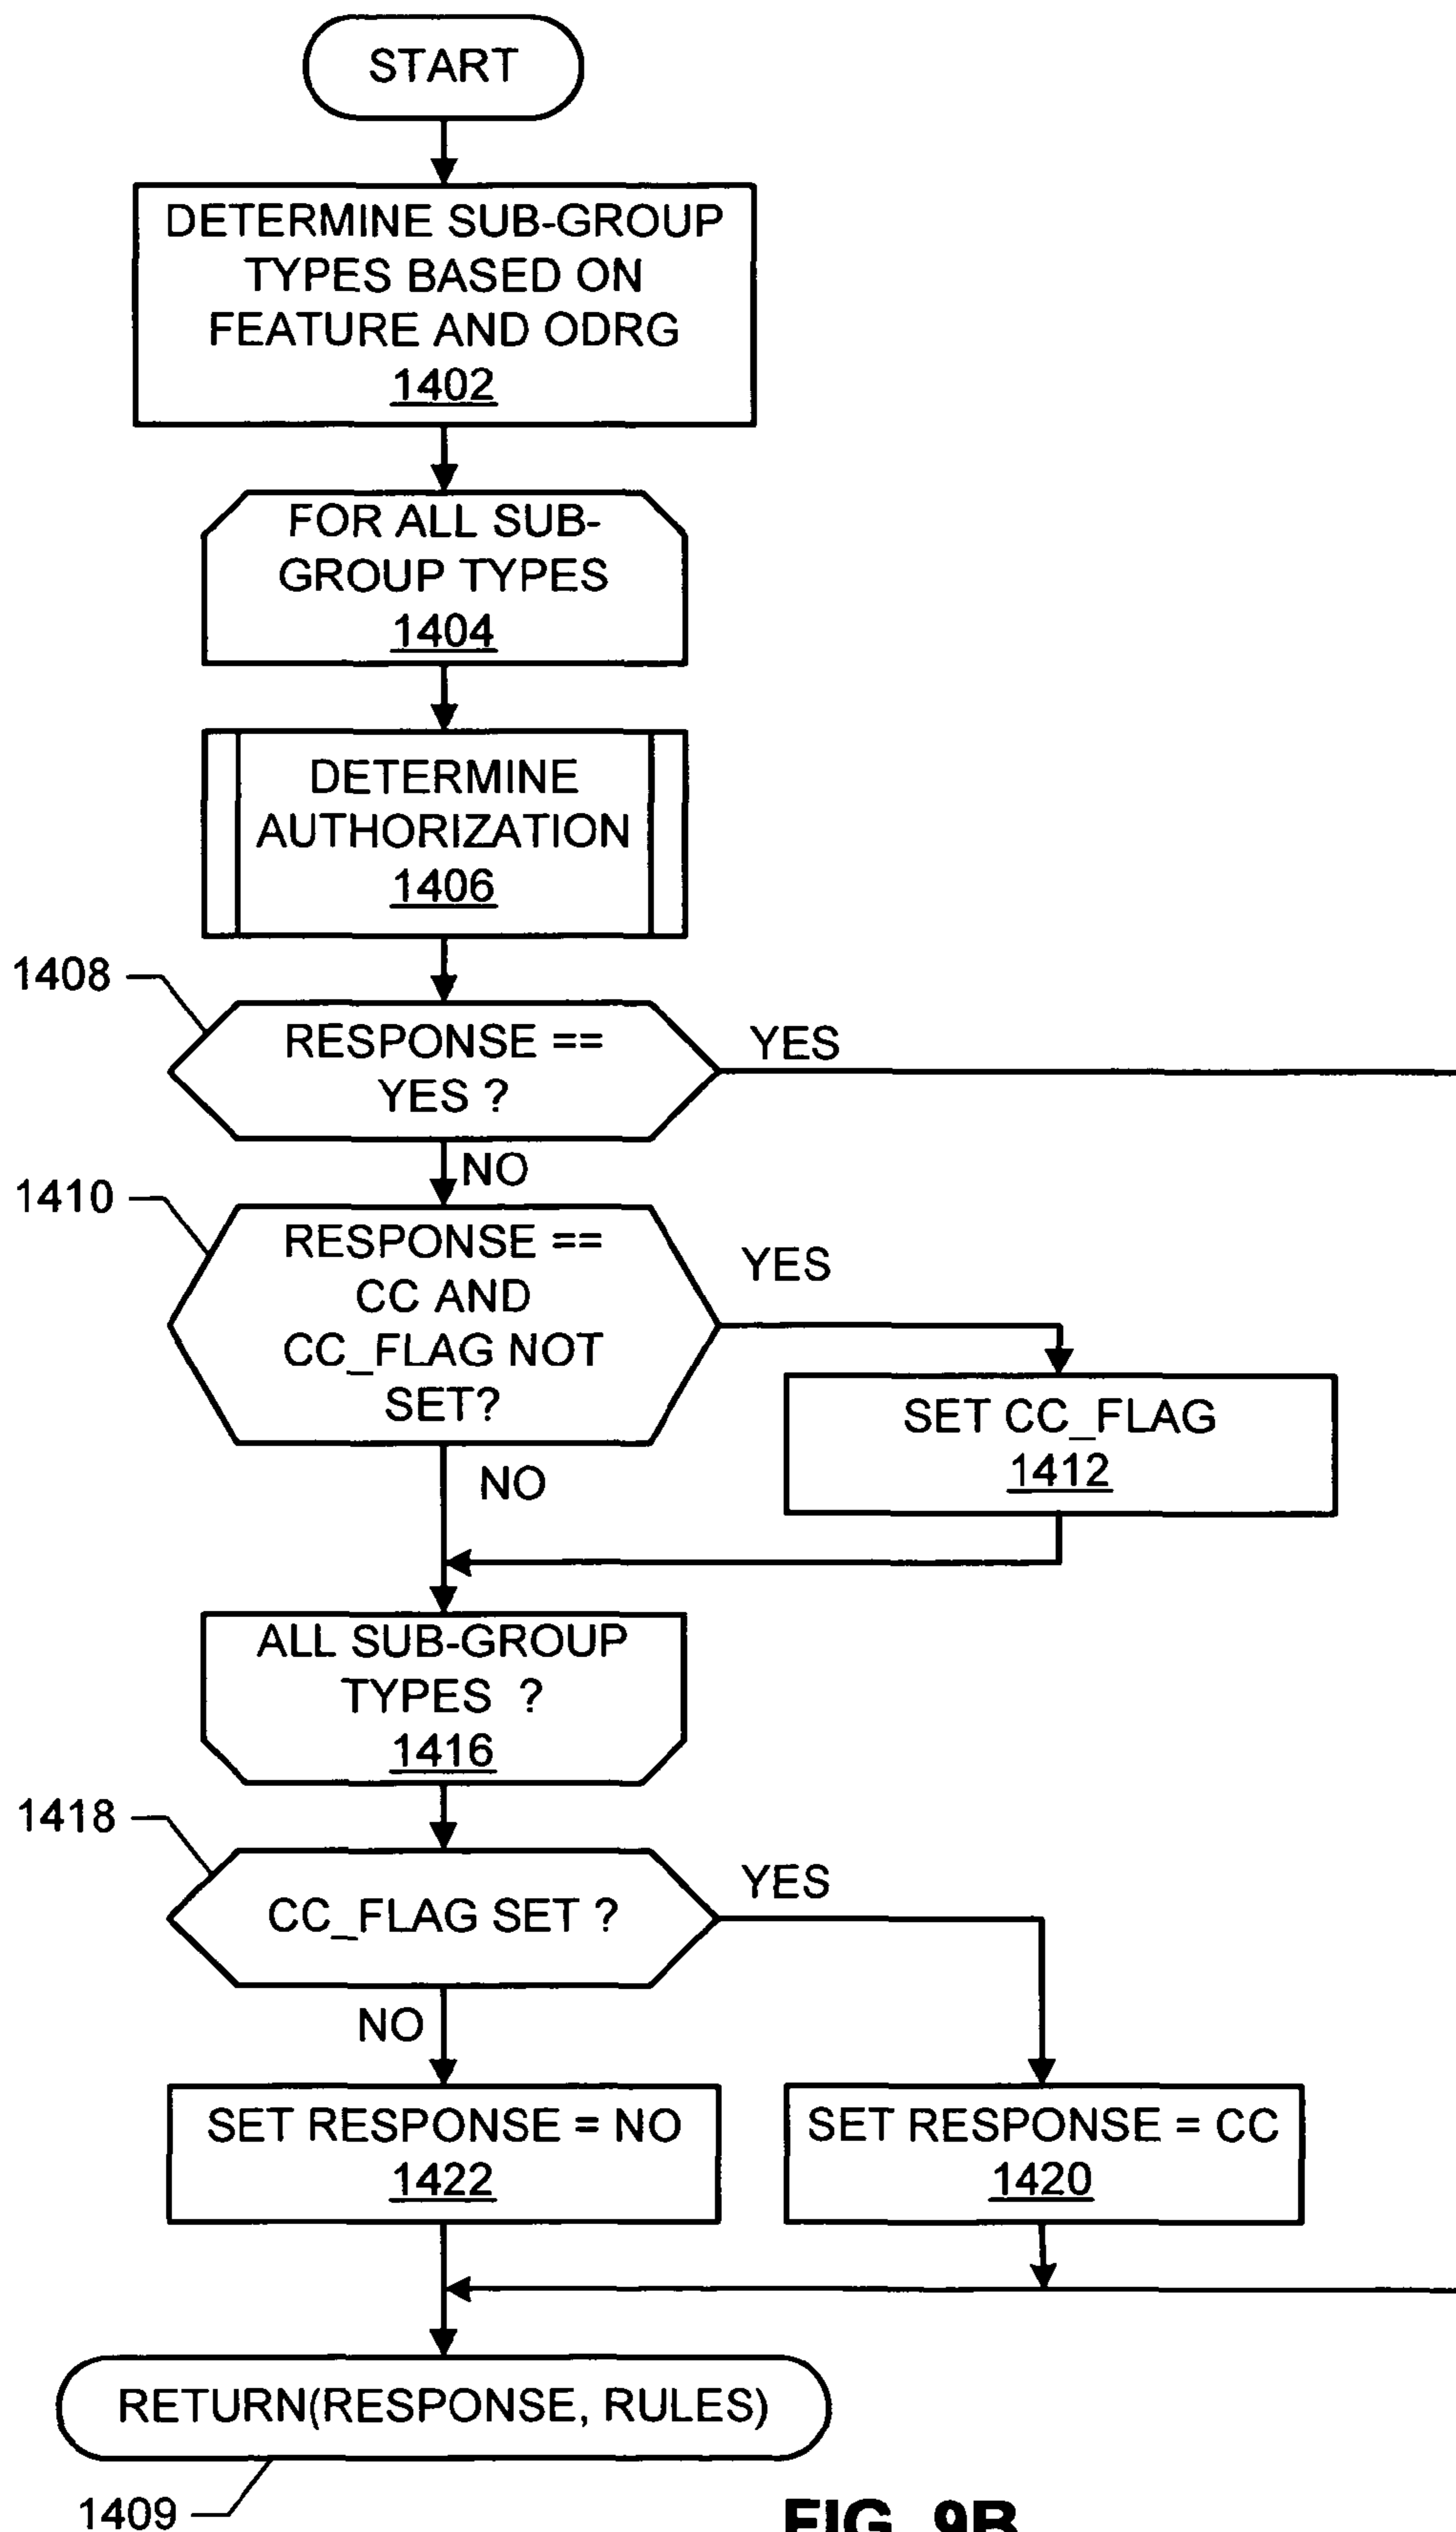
START

DETERMINE SUB-GROUP TYPES BASED ON FEATURE AND ODRG
1402

FOR ALL SUB-GROUP TYPES
1404

DETERMINE AUTHORIZATION
1406

1408

RESPONSE == YES ?

YES

NO

1410

RESPONSE == CC AND CC_FLAG NOT SET?

YES

SET CC_FLAG
1412

NO

ALL SUB-GROUP TYPES ?
1416

1418

CC_FLAG SET ?

YES

NO

SET RESPONSE = NO
1422

SET RESPONSE = CC
1420

RETURN(RESPONSE, RULES)

1409

FIG. 9B